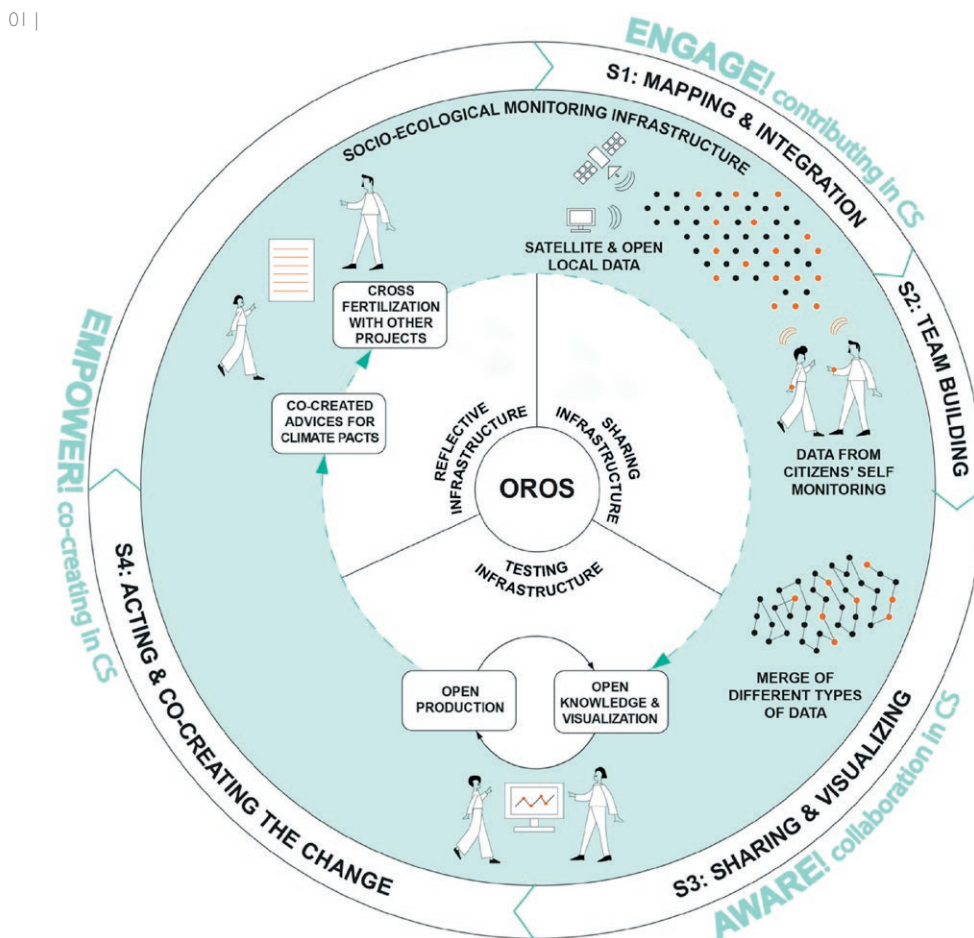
01 |

ENGAGE! contributing in CS
S1: MAPPING & INTEGRATION
SOCIO-ECOLOGICAL MONITORING INFRASTRUCTURE
SATELLITE & OPEN LOCAL DATA
S2: TEAM BUILDING
DATA FROM CITIZENS' SELF MONITORING
MERGE OF DIFFERENT TYPES OF DATA
S3: SHARING & VISUALIZING
AWARE! collaboration in CS
OPEN KNOWLEDGE & VISUALIZATION
OPEN PRODUCTION
S4: ACTING & CO-CREATING THE CHANGE
EMPOWER! co-creating in CS
CO-CREATED ADVICES FOR CLIMATE PACTS
CROSS FERTILIZATION WITH OTHER PROJECTS
REFLECTIVE INFRASTRUCTURE
SHARING INFRASTRUCTURE
TESTING INFRASTRUCTURE
OROS